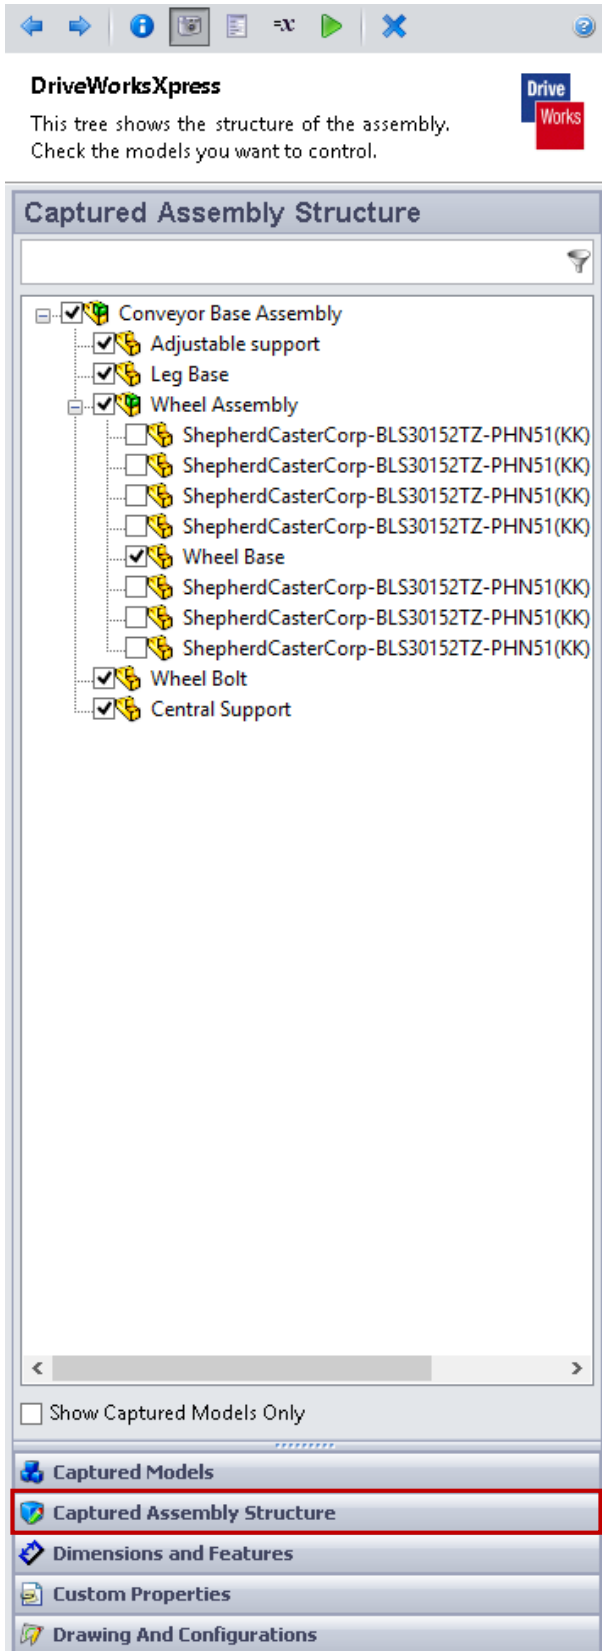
=x

DriveWorksXpress

This tree shows the structure of the assembly. Check the models you want to control.

Drive Works

Captured Assembly Structure

Conveyor Base Assembly
Adjustable support
Leg Base
Wheel Assembly
ShepherdCasterCorp-BLS30152TZ-PHN51(KK)
ShepherdCasterCorp-BLS30152TZ-PHN51(KK)
ShepherdCasterCorp-BLS30152TZ-PHN51(KK)
ShepherdCasterCorp-BLS30152TZ-PHN51(KK)
Wheel Base
ShepherdCasterCorp-BLS30152TZ-PHN51(KK)
ShepherdCasterCorp-BLS30152TZ-PHN51(KK)
ShepherdCasterCorp-BLS30152TZ-PHN51(KK)
Wheel Bolt
Central Support

Show Captured Models Only

Captured Models
Captured Assembly Structure
Dimensions and Features
Custom Properties
Drawing And Configurations